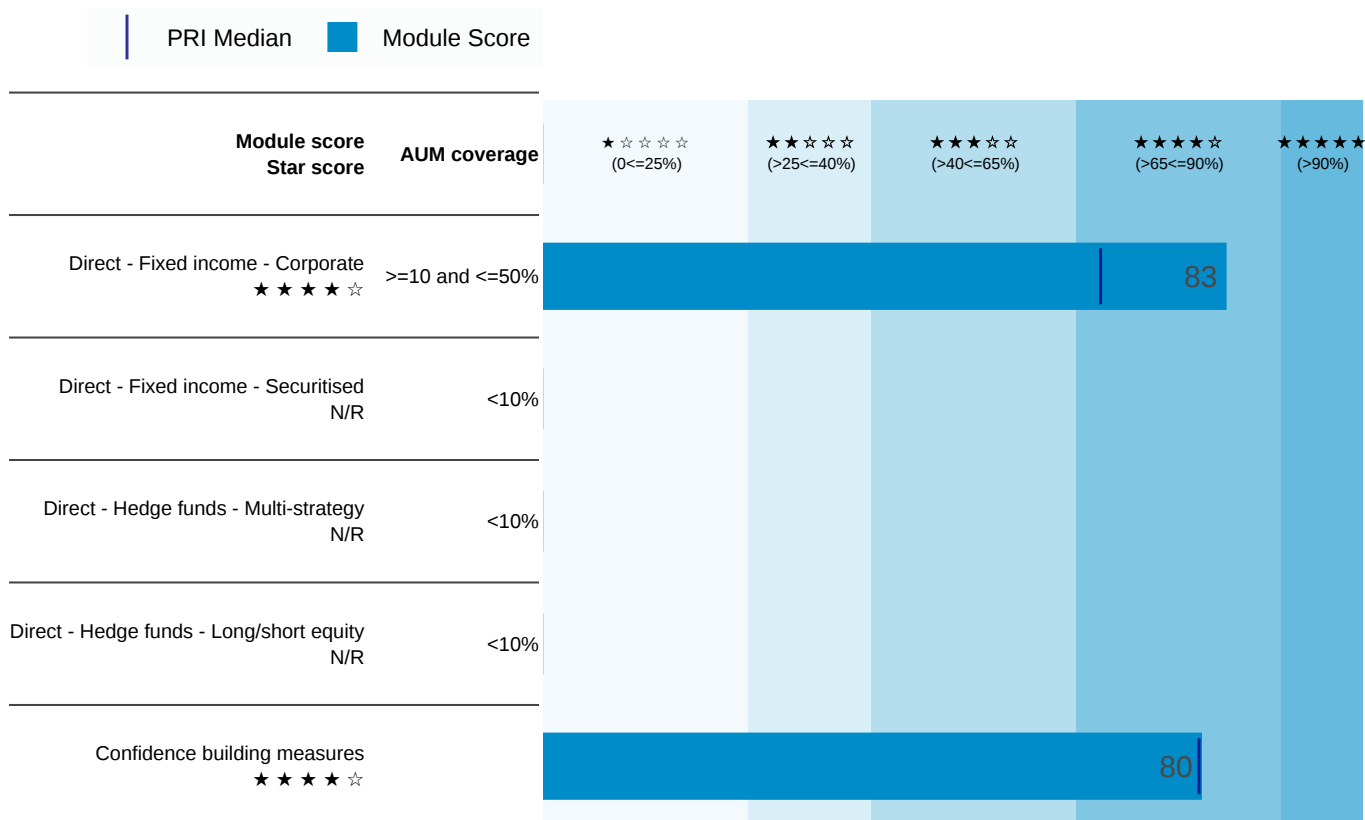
PRI Median Module Score

| Module score Star score | AUM coverage | ★☆☆☆☆ (0<=25%) | ★★☆☆☆ (>25<=40%) | ★★★☆☆ (>40<=65%) | ★★★★☆ (>65<=90%) | ★★★★★ (>90%) |
|---|---|---|---|---|---|---|
| Direct - Fixed income - Corporate ★★★★☆ | >=10 and <=50% | | | | 83 | |
| Direct - Fixed income - Securitised N/R | <10% | | | | | |
| Direct - Hedge funds - Multi-strategy N/R | <10% | | | | | |
| Direct - Hedge funds - Long/short equity N/R | <10% | | | | | |
| Confidence building measures ★★★★☆ | | | | | 80 | |